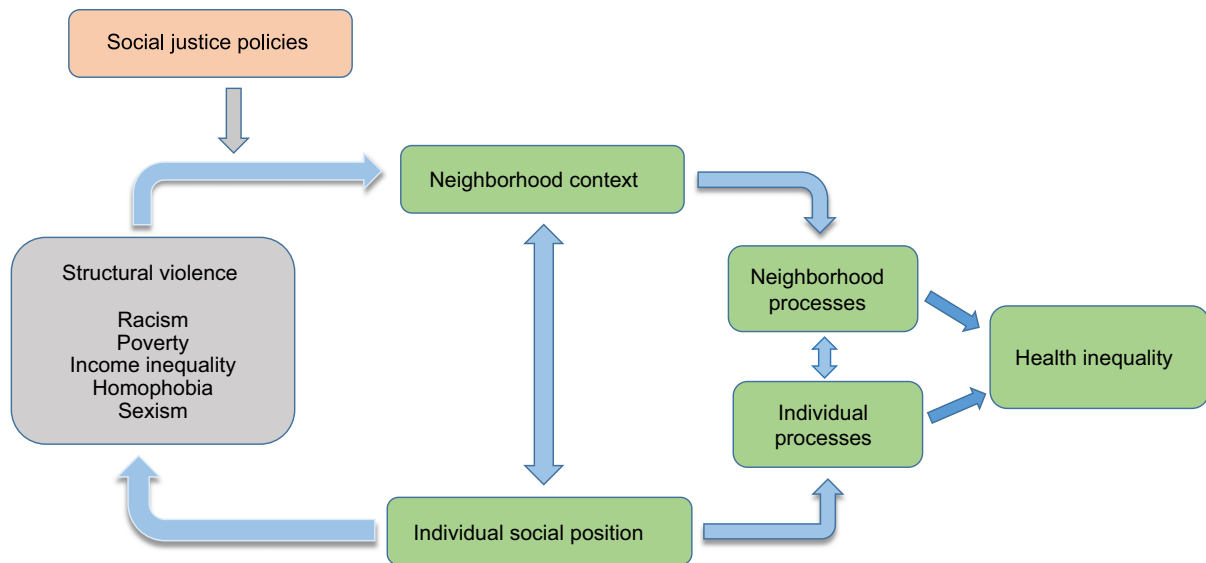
Social justice policies

Neighborhood context

Structural violence

Racism
Poverty
Income inequality
Homophobia
Sexism

Neighborhood processes

Individual processes

Health inequality

Individual social position